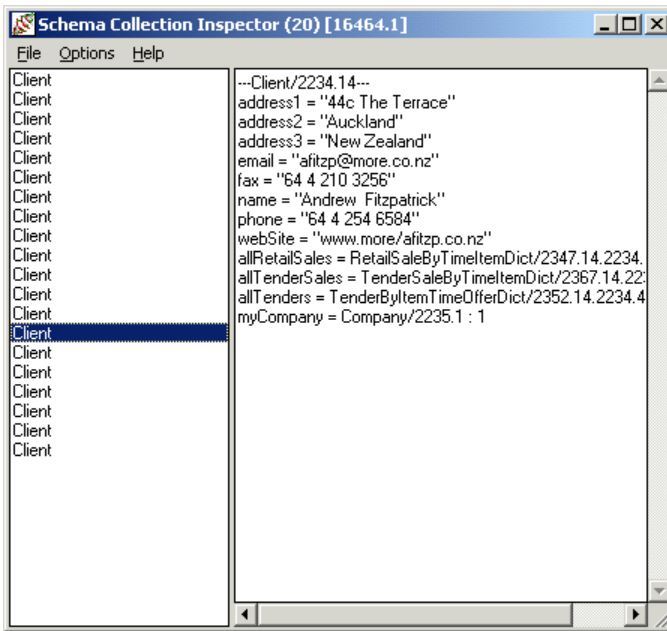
Schema Collection Inspector (20) [16464.1]

File Options Help

Client
Client
Client
Client
Client
Client
Client
Client
Client
Client
Client
Client
Client
Client
Client
Client
Client
Client
Client
Client

---Client/2234.14---
address1 = "44c The Terrace"
address2 = "Auckland"
address3 = "New Zealand"
email = "afitzp@more.co.nz"
fax = "64 4 210 3256"
name = "Andrew Fitzpatrick"
phone = "64 4 254 6584"
webSite = "www.more/afitzp.co.nz"
allRetailSales = RetailSaleByTimeItemDict/2347.14.2234.
allTenderSales = TenderSaleByTimeItemDict/2367.14.22
allTenders = TenderByItemTimeOfferDict/2352.14.2234.4
myCompany = Company/2235.1 : 1